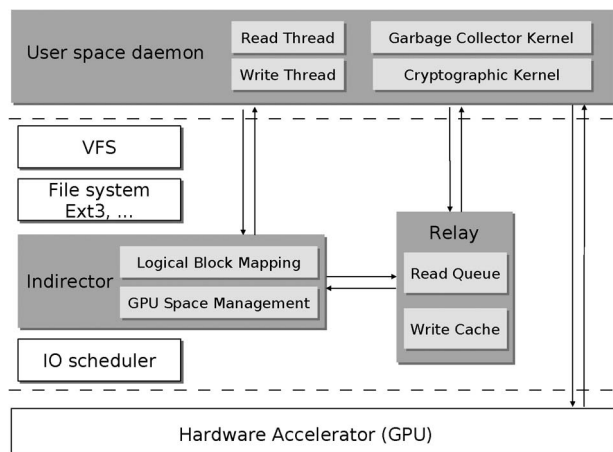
User space daemon

Read Thread

Write Thread

Garbage Collector Kernel

Cryptographic Kernel

VFS

File system Ext3, ...

Relay

Indirector

Logical Block Mapping

GPU Space Management

Read Queue

Write Cache

IO scheduler

Hardware Accelerator (GPU)